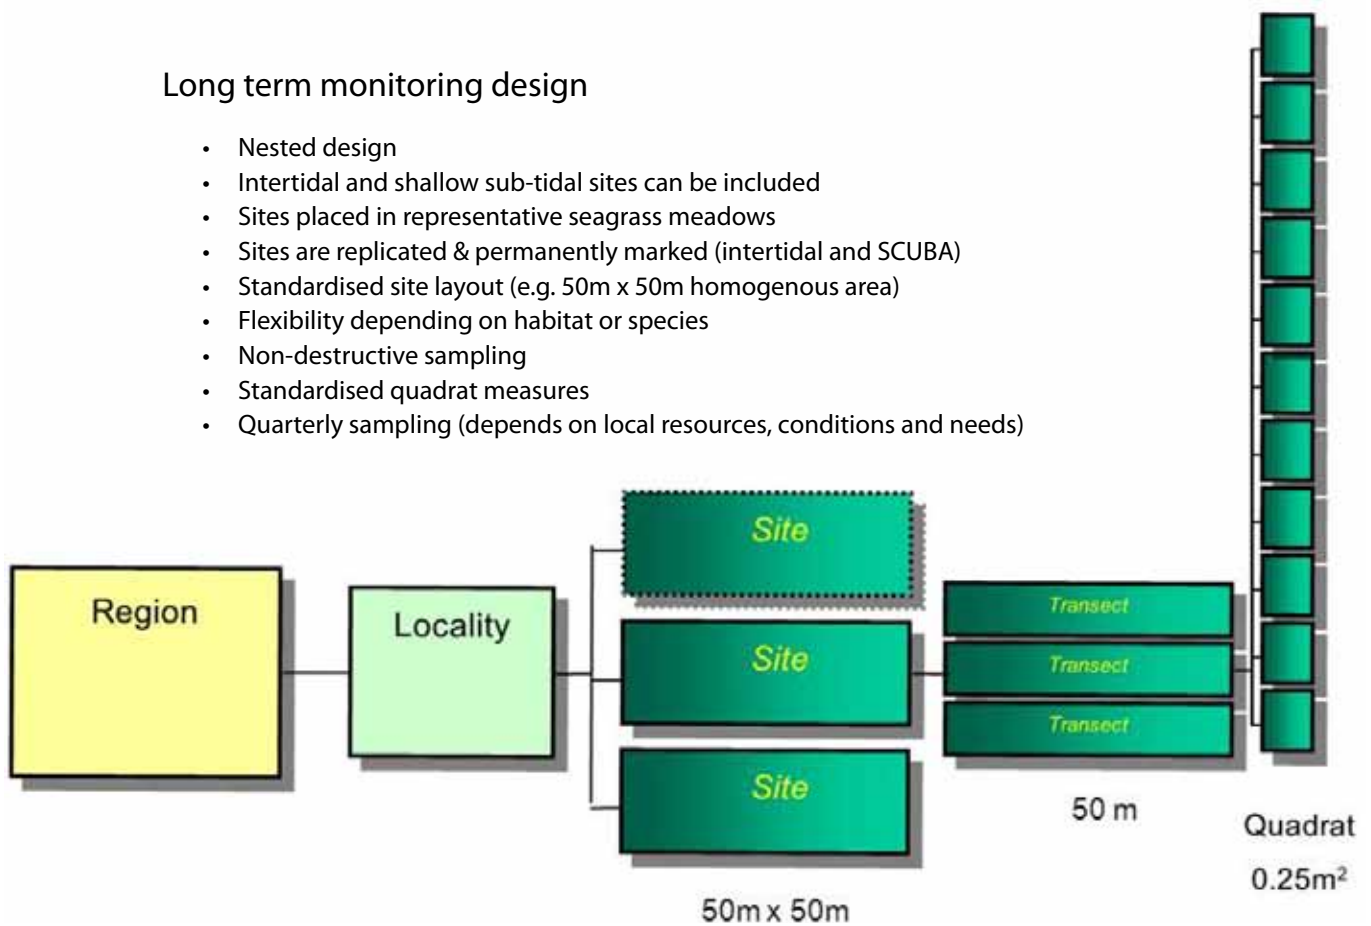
Long term monitoring design

- Nested design
- Intertidal and shallow sub-tidal sites can be included
- Sites placed in representative seagrass meadows
- Sites are replicated & permanently marked (intertidal and SCUBA)
- Standardised site layout (e.g. 50m x 50m homogenous area)
- Flexibility depending on habitat or species
- Non-destructive sampling
- Standardised quadrat measures
- Quarterly sampling (depends on local resources, conditions and needs)

Region

Locality

Site

Site

Site

50m x 50m

Transect

Transect

Transect

50 m

Quadrat

$0.25m^2$